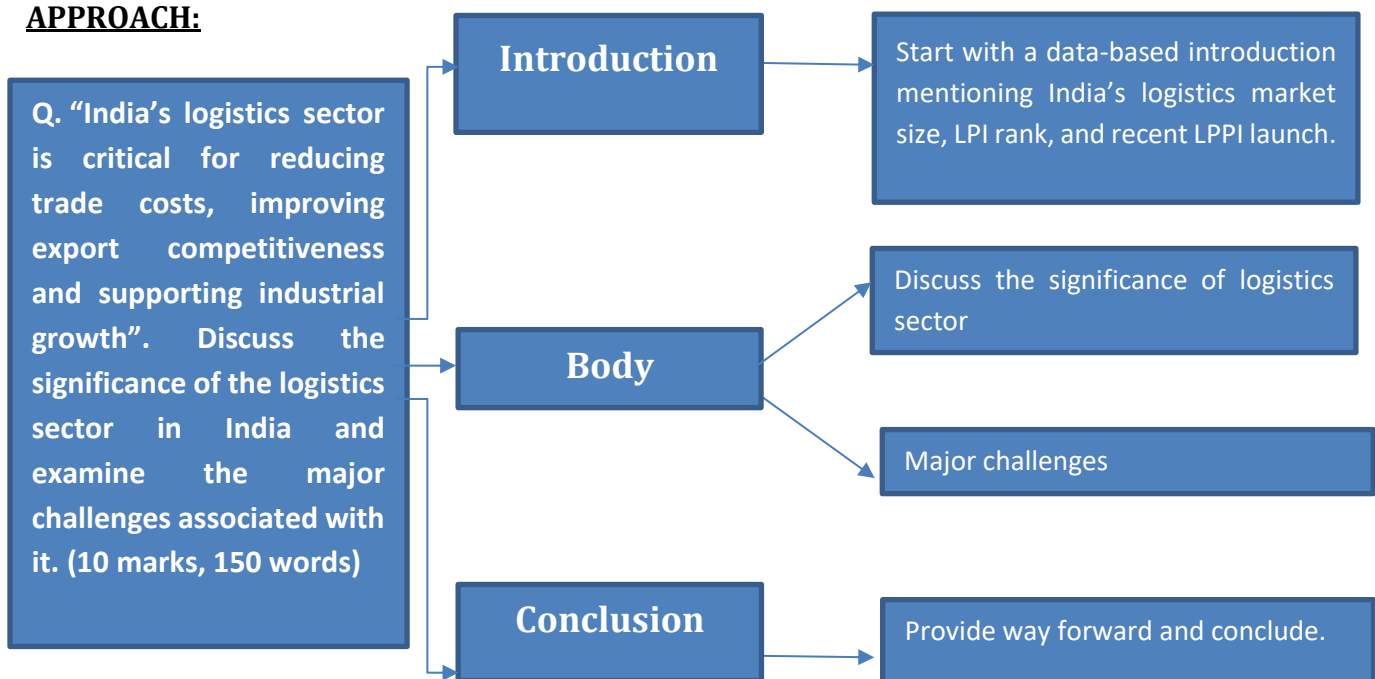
APPROACH:

Q. “India’s logistics sector is critical for reducing trade costs, improving export competitiveness and supporting industrial growth”. Discuss the significance of the logistics sector in India and examine the major challenges associated with it. (10 marks, 150 words)

Introduction

Start with a data-based introduction mentioning India’s logistics market size, LPI rank, and recent LPPI launch.

Body

Discuss the significance of logistics sector

Major challenges

Conclusion

Provide way forward and conclude.